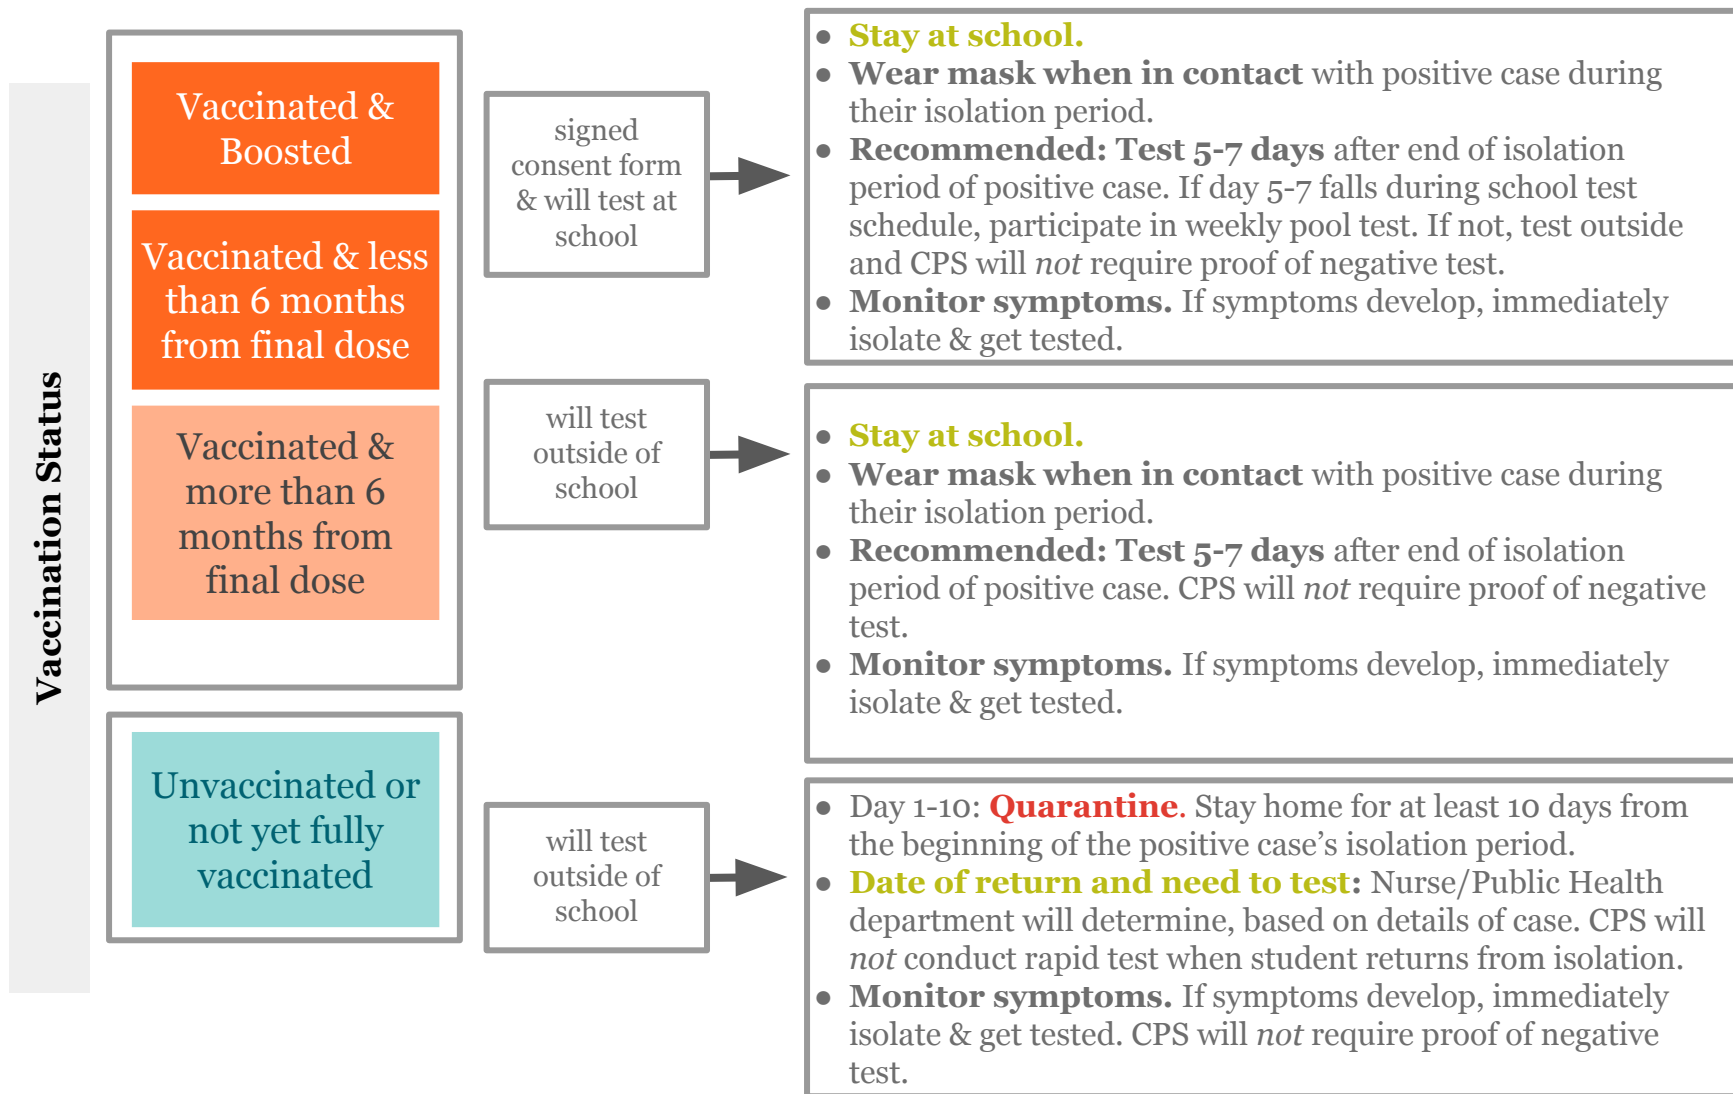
Vaccination Status

Vaccinated & Boosted

Vaccinated & less than 6 months from final dose

Vaccinated & more than 6 months from final dose

Unvaccinated or not yet fully vaccinated

signed consent form & will test at school

- Stay at school.
- Wear mask when in contact with positive case during their isolation period.
- Recommended: Test 5-7 days after end of isolation period of positive case. If day 5-7 falls during school test schedule, participate in weekly pool test. If not, test outside and CPS will *not* require proof of negative test.
- Monitor symptoms. If symptoms develop, immediately isolate & get tested.

will test outside of school

- Stay at school.
- Wear mask when in contact with positive case during their isolation period.
- Recommended: Test 5-7 days after end of isolation period of positive case. CPS will *not* require proof of negative test.
- Monitor symptoms. If symptoms develop, immediately isolate & get tested.

will test outside of school

- Day 1-10: Quarantine. Stay home for at least 10 days from the beginning of the positive case's isolation period.
- Date of return and need to test: Nurse/Public Health department will determine, based on details of case. CPS will *not* conduct rapid test when student returns from isolation.
- Monitor symptoms. If symptoms develop, immediately isolate & get tested. CPS will *not* require proof of negative test.